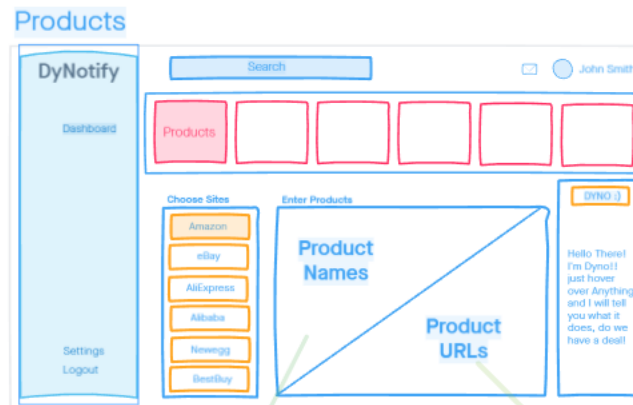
Products

DyNotify

Dashboard

Settings
Logout

Search

John Smith

Products

Choose Sites

Amazon
eBay
AliExpress
Alibaba
Newegg
BestBuy

Enter Products

Product Names

Product URLs

DYNO :)

Hello There! I'm Dyno!! just hover over Anything and I will tell you what it does, do we have a deal!